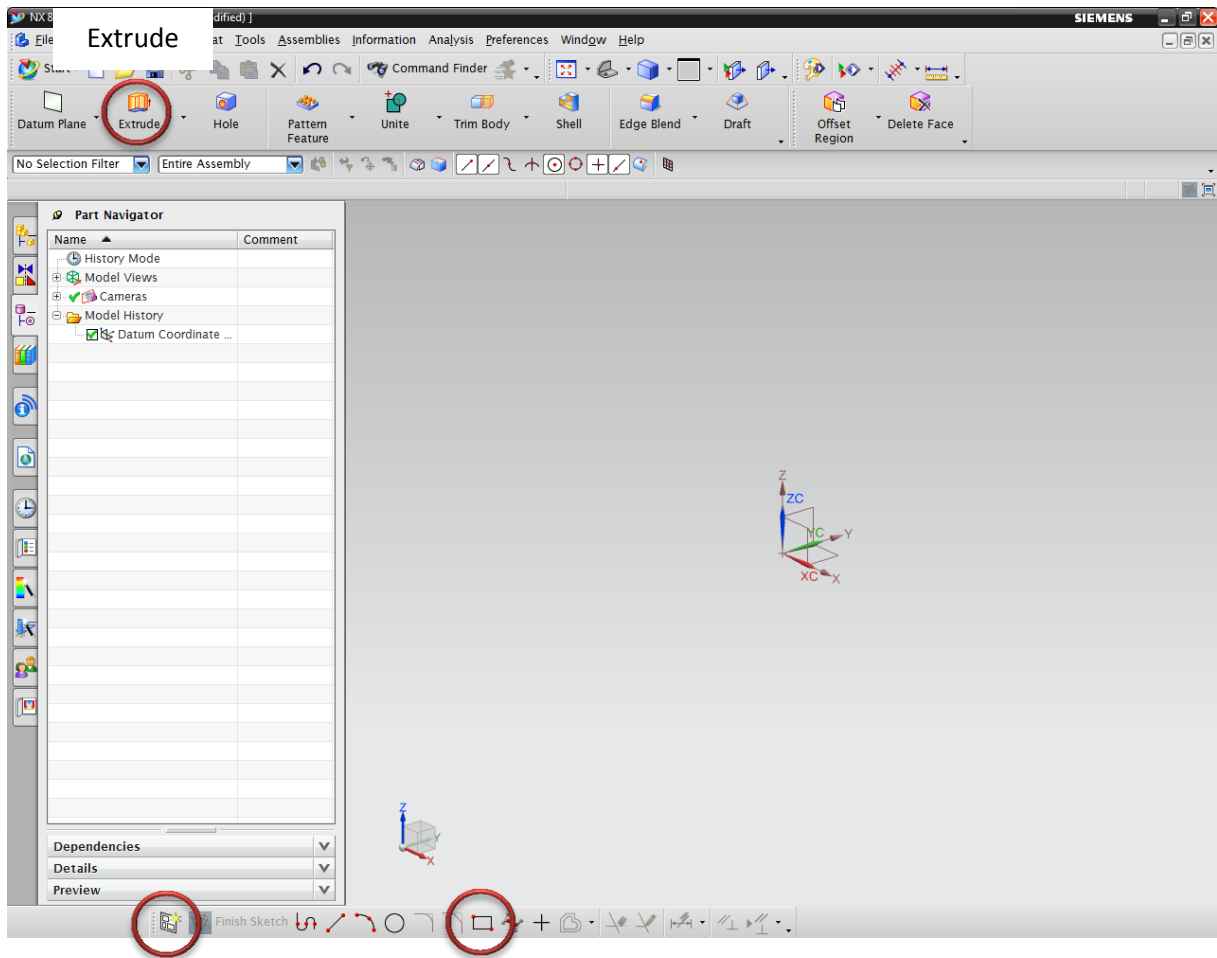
NX 8 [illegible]dified) ]
SIEMENS

Extrude

File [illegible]at Tools Assemblies Information Analysis Preferences Window Help

Start Command Finder

Datum Plane
Extrude
Hole
Pattern Feature
Unite
Trim Body
Shell
Edge Blend
Draft
Offset Region
Delete Face

No Selection Filter
Entire Assembly

Part Navigator

| Name | Comment |
|---|---|
| History Mode | |
| Model Views | |
| Cameras | |
| Model History | |
| Datum Coordinate ... | |

Dependencies
Details
Preview

Z
ZC
YC
Y
XC
X

Z
Y
X

Finish Sketch